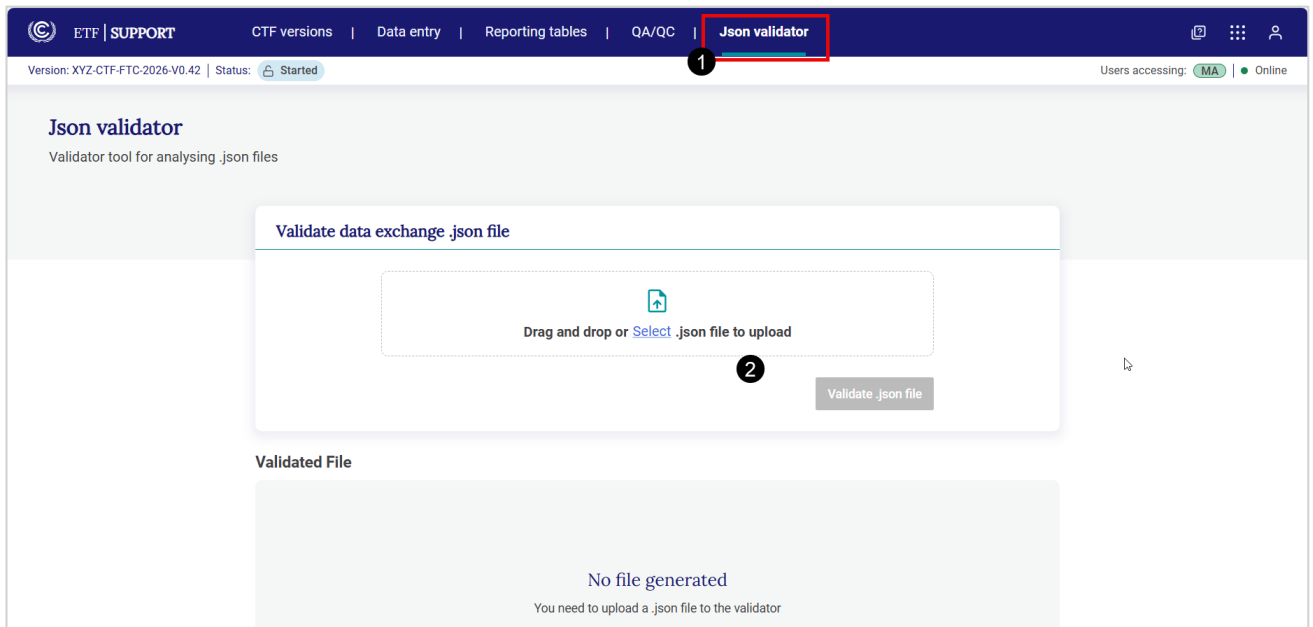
ETF | SUPPORT

CTF versions | Data entry | Reporting tables | QA/QC | Json validator

1

Version: XYZ-CTF-FTC-2026-V0.42 | Status: Started

Users accessing: MA | Online

Json validator

Validator tool for analysing .json files

Validate data exchange .json file

Drag and drop or Select .json file to upload

2

Validate .json file

Validated File

No file generated

You need to upload a .json file to the validator